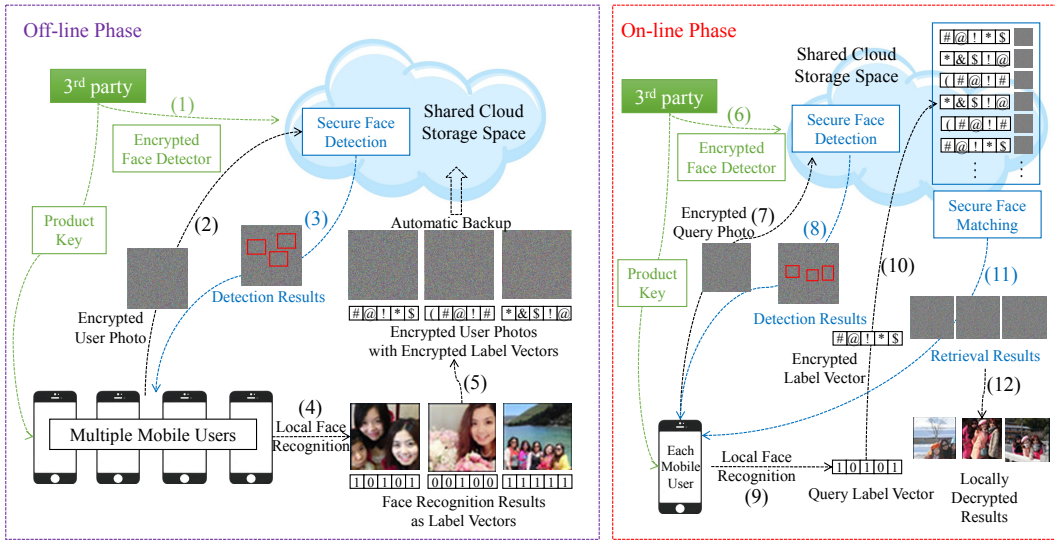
Off-line Phase

$3^{rd}$ party

(1)

Encrypted Face Detector

Secure Face Detection

Shared Cloud Storage Space

Product Key

(2)

(3)

Automatic Backup

Detection Results

Encrypted User Photo

#@!*$

(#@!#

*&$!@

Encrypted User Photos with Encrypted Label Vectors

(5)

(4)

Local Face Recognition

Multiple Mobile Users

10101

00100

11111

Face Recognition Results as Label Vectors

On-line Phase

Shared Cloud Storage Space

#@!*$

*&$!@

(#@!#

*&$!@

(#@!#

#@!*$

$3^{rd}$ party

(6)

Secure Face Detection

Encrypted Face Detector

Secure Face Matching

Encrypted Query Photo (7)

(8)

(10)

Product Key

(11)

Detection Results

#@!*$

Encrypted Label Vector

Retrieval Results

(12)

Each Mobile User

Local Face Recognition (9)

10101

Query Label Vector

Locally Decrypted Results